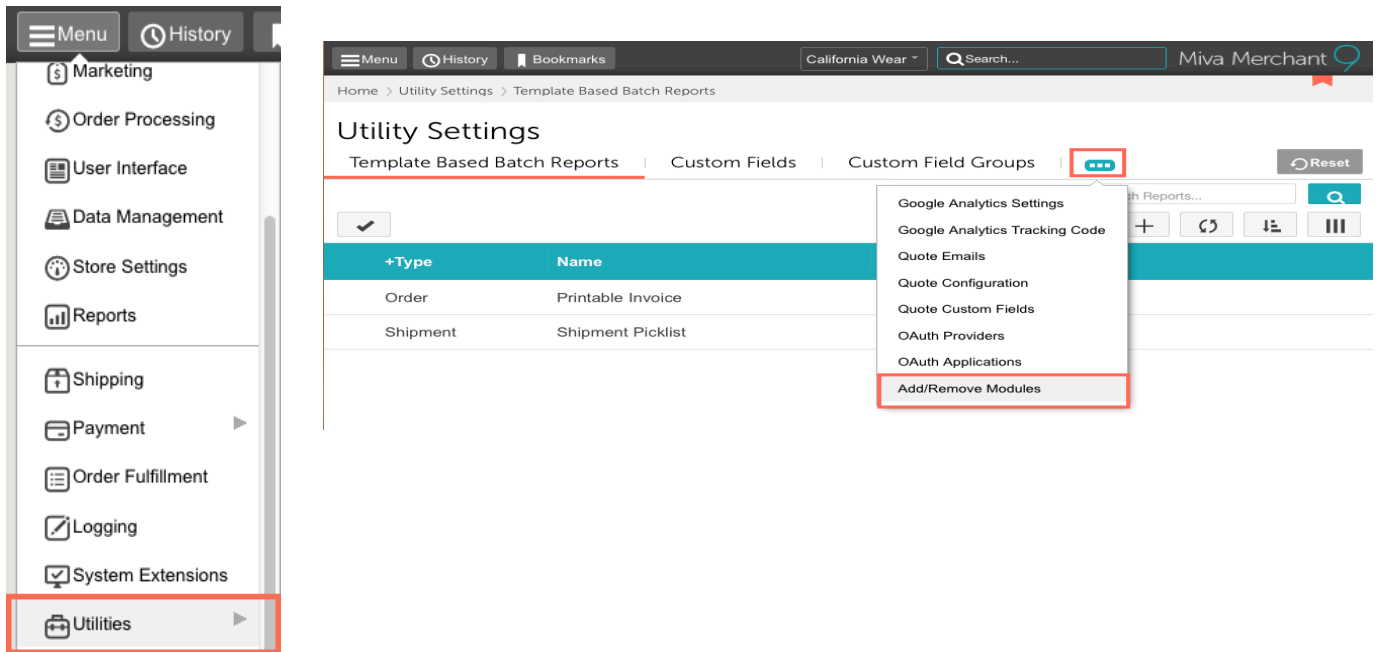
Menu History

Marketing
Order Processing
User Interface
Data Management
Store Settings
Reports
Shipping
Payment
Order Fulfillment
Logging
System Extensions
Utilities

Menu History Bookmarks California Wear Search... Miva Merchant

Home > Utility Settings > Template Based Batch Reports

Utility Settings

Template Based Batch Reports | Custom Fields | Custom Field Groups | Reset

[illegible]h Reports...

Google Analytics Settings
Google Analytics Tracking Code
Quote Emails
Quote Configuration
Quote Custom Fields
OAuth Providers
OAuth Applications
Add/Remove Modules

| +Type | Name |
|---|---|
| Order | Printable Invoice |
| Shipment | Shipment Picklist |